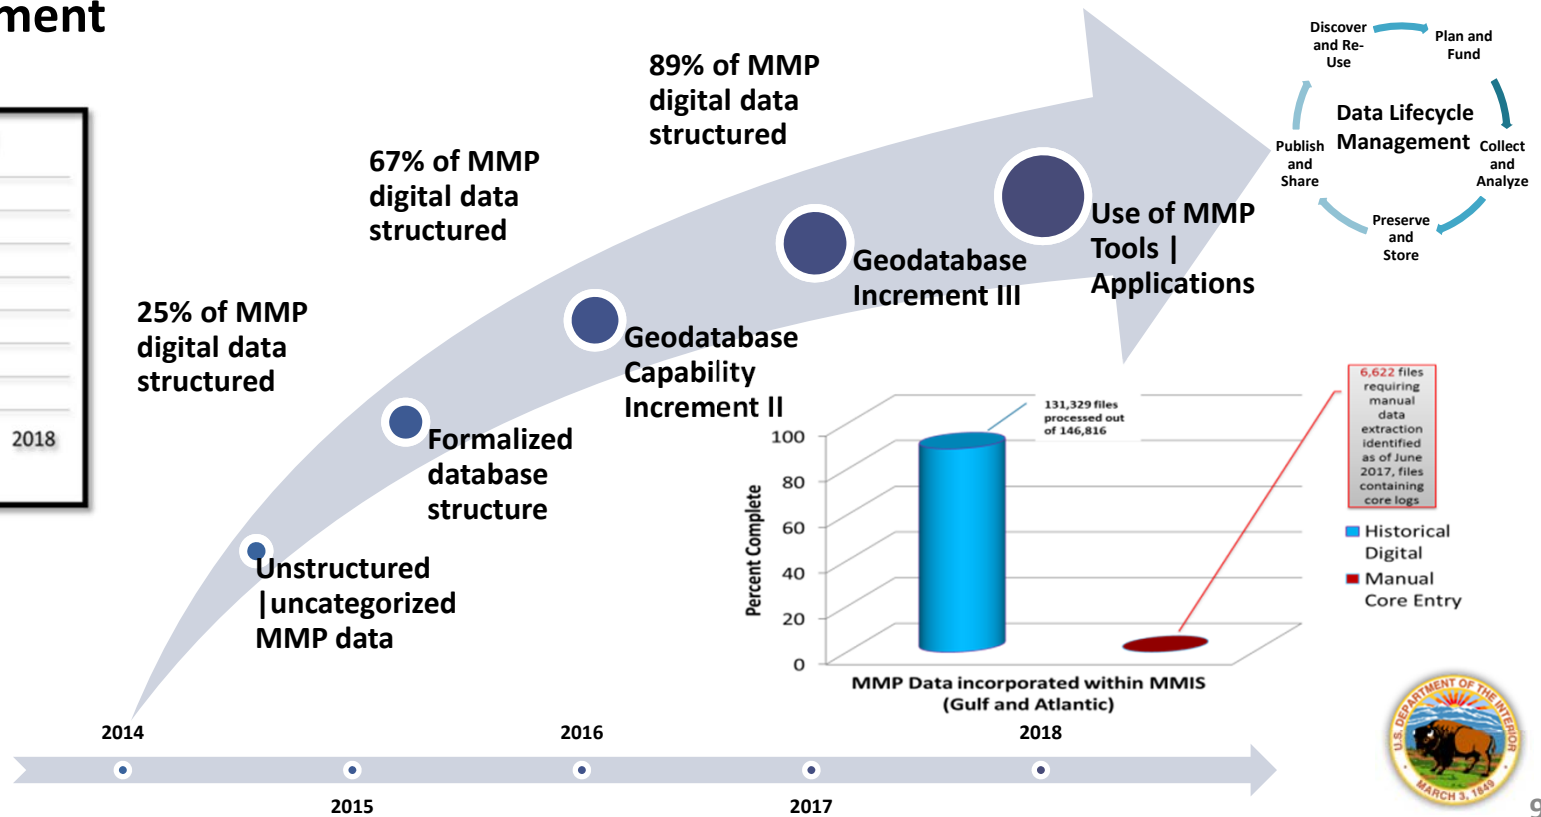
ment

2018

25% of MMP digital data structured

67% of MMP digital data structured

89% of MMP digital data structured

Unstructured |uncategorized MMP data

Formalized database structure

Geodatabase Capability Increment II

Geodatabase Increment III

Use of MMP Tools | Applications

Discover and Re-Use

Plan and Fund

Data Lifecycle Management

Publish and Share

Collect and Analyze

Preserve and Store

131,329 files processed out of 146,816

6,622 files requiring manual data extraction identified as of June 2017, files containing core logs

Percent Complete

100
80
60
40
20
0

Historical Digital

Manual Core Entry

MMP Data incorporated within MMIS (Gulf and Atlantic)

2014
2015
2016
2017
2018

U.S. DEPARTMENT OF THE INTERIOR
MARCH 3, 1849

9